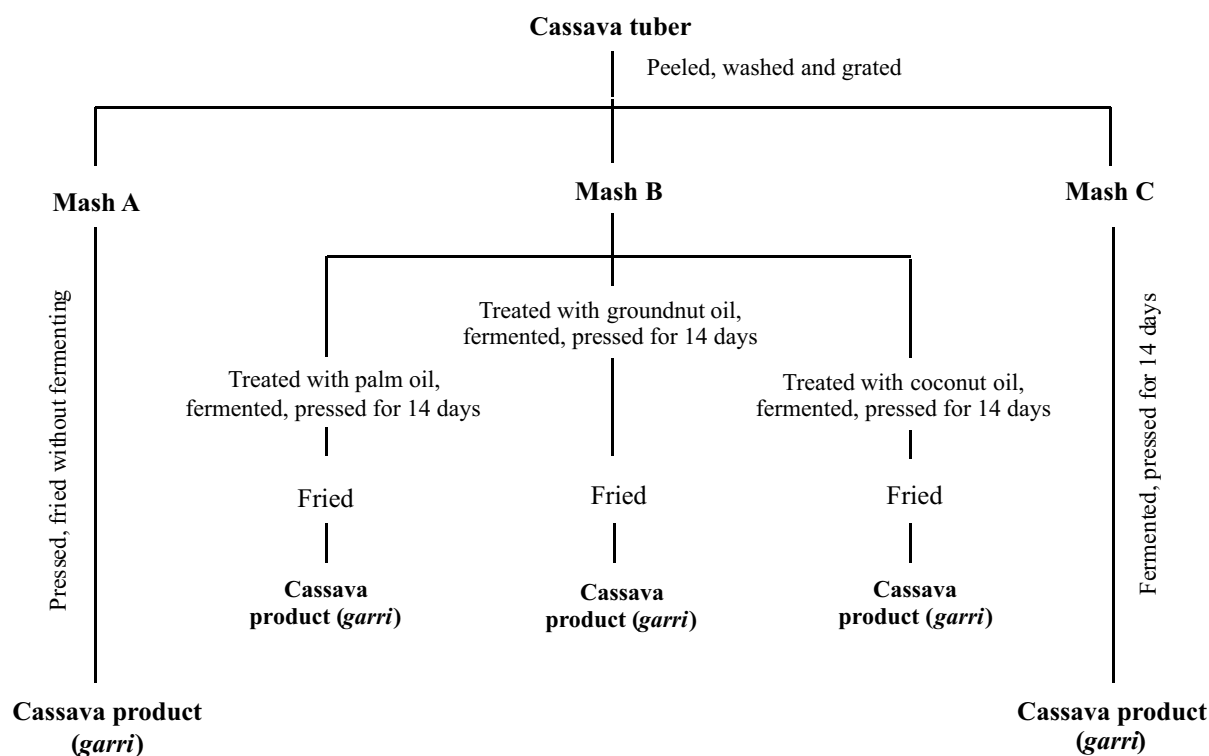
**Cassava tuber**

Peeled, washed and grated

**Mash A**

Pressed, fried without fermenting

**Cassava product (*garri*)**

**Mash B**

Treated with groundnut oil, fermented, pressed for 14 days

Treated with palm oil, fermented, pressed for 14 days

Treated with coconut oil, fermented, pressed for 14 days

Fried

**Cassava product (*garri*)**

Fried

**Cassava product (*garri*)**

Fried

**Cassava product (*garri*)**

**Mash C**

Fermented, pressed for 14 days

**Cassava product (*garri*)**